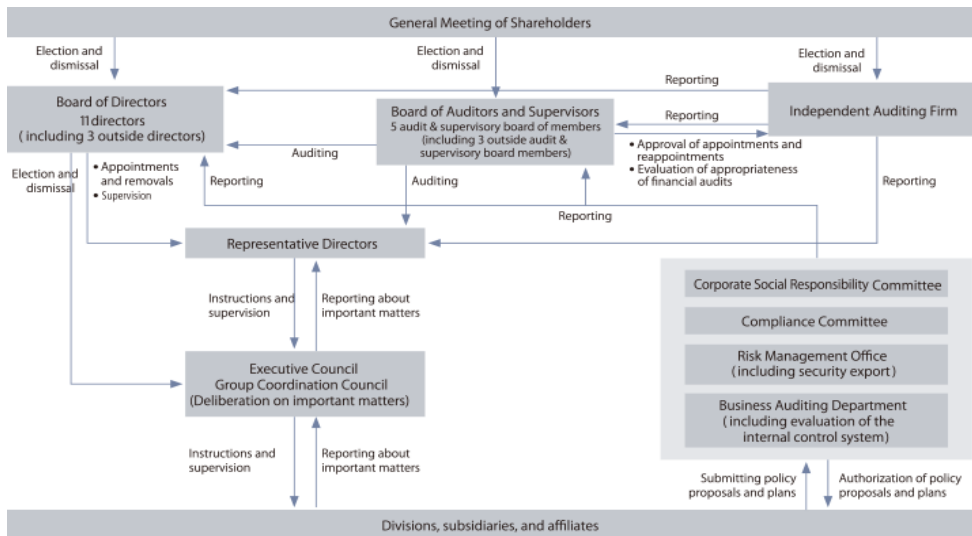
General Meeting of Shareholders

Election and dismissal

Election and dismissal

Election and dismissal

Reporting

Board of Directors
11 directors
( including 3 outside directors)

Board of Auditors and Supervisors
5 audit & supervisory board of members
(including 3 outside audit & supervisory board members)

Reporting

Independent Auditing Firm

Auditing

• Approval of appointments and reappointments
• Evaluation of appropriateness of financial audits

Election and dismissal

• Appointments and removals
• Supervision

Reporting

Auditing

Reporting

Reporting

Representative Directors

Corporate Social Responsibility Committee

Instructions and supervision

Reporting about important matters

Compliance Committee

Risk Management Office
( including security export)

Executive Council
Group Coordination Council
(Deliberation on important matters)

Business Auditing Department
( including evaluation of the internal control system)

Instructions and supervision

Reporting about important matters

Submitting policy proposals and plans

Authorization of policy proposals and plans

Divisions, subsidiaries, and affiliates